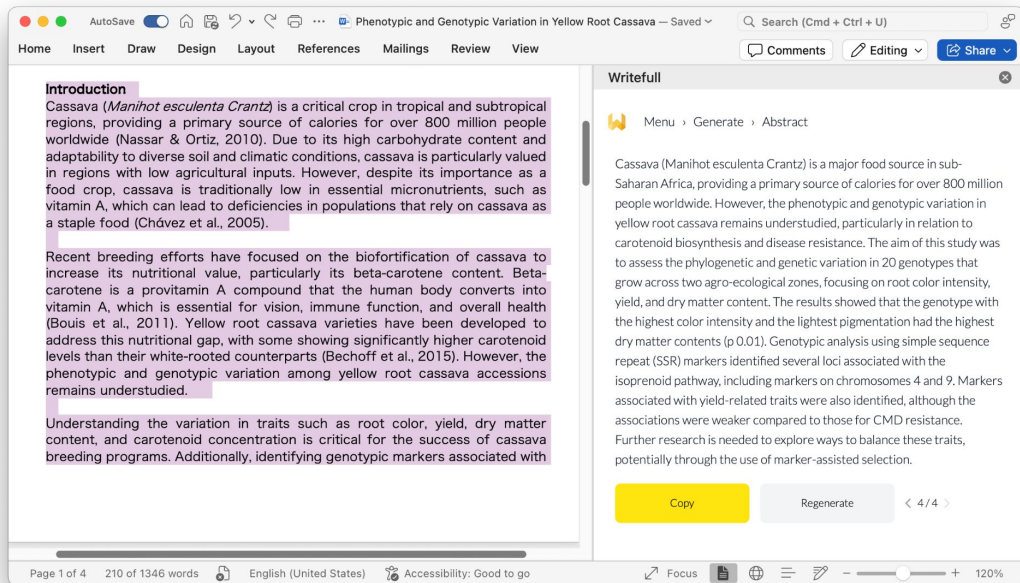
AutoSave

Phenotypic and Genotypic Variation in Yellow Root Cassava — Saved

Search (Cmd + Ctrl + U)

Home Insert Draw Design Layout References Mailings Review View

Comments Editing Share

Introduction

Cassava (*Manihot esculenta Crantz*) is a critical crop in tropical and subtropical regions, providing a primary source of calories for over 800 million people worldwide (Nassar & Ortiz, 2010). Due to its high carbohydrate content and adaptability to diverse soil and climatic conditions, cassava is particularly valued in regions with low agricultural inputs. However, despite its importance as a food crop, cassava is traditionally low in essential micronutrients, such as vitamin A, which can lead to deficiencies in populations that rely on cassava as a staple food (Chávez et al., 2005).

Recent breeding efforts have focused on the biofortification of cassava to increase its nutritional value, particularly its beta-carotene content. Beta-carotene is a provitamin A compound that the human body converts into vitamin A, which is essential for vision, immune function, and overall health (Bouis et al., 2011). Yellow root cassava varieties have been developed to address this nutritional gap, with some showing significantly higher carotenoid levels than their white-rooted counterparts (Bechoff et al., 2015). However, the phenotypic and genotypic variation among yellow root cassava accessions remains understudied.

Understanding the variation in traits such as root color, yield, dry matter content, and carotenoid concentration is critical for the success of cassava breeding programs. Additionally, identifying genotypic markers associated with

Writefull

Menu › Generate › Abstract

Cassava (Manihot esculenta Crantz) is a major food source in sub-Saharan Africa, providing a primary source of calories for over 800 million people worldwide. However, the phenotypic and genotypic variation in yellow root cassava remains understudied, particularly in relation to carotenoid biosynthesis and disease resistance. The aim of this study was to assess the phylogenetic and genetic variation in 20 genotypes that grow across two agro-ecological zones, focusing on root color intensity, yield, and dry matter content. The results showed that the genotype with the highest color intensity and the lightest pigmentation had the highest dry matter contents (p 0.01). Genotypic analysis using simple sequence repeat (SSR) markers identified several loci associated with the isoprenoid pathway, including markers on chromosomes 4 and 9. Markers associated with yield-related traits were also identified, although the associations were weaker compared to those for CMD resistance. Further research is needed to explore ways to balance these traits, potentially through the use of marker-assisted selection.

Copy

Regenerate

< 4 / 4 >

Page 1 of 4 210 of 1346 words English (United States) Accessibility: Good to go Focus 120%